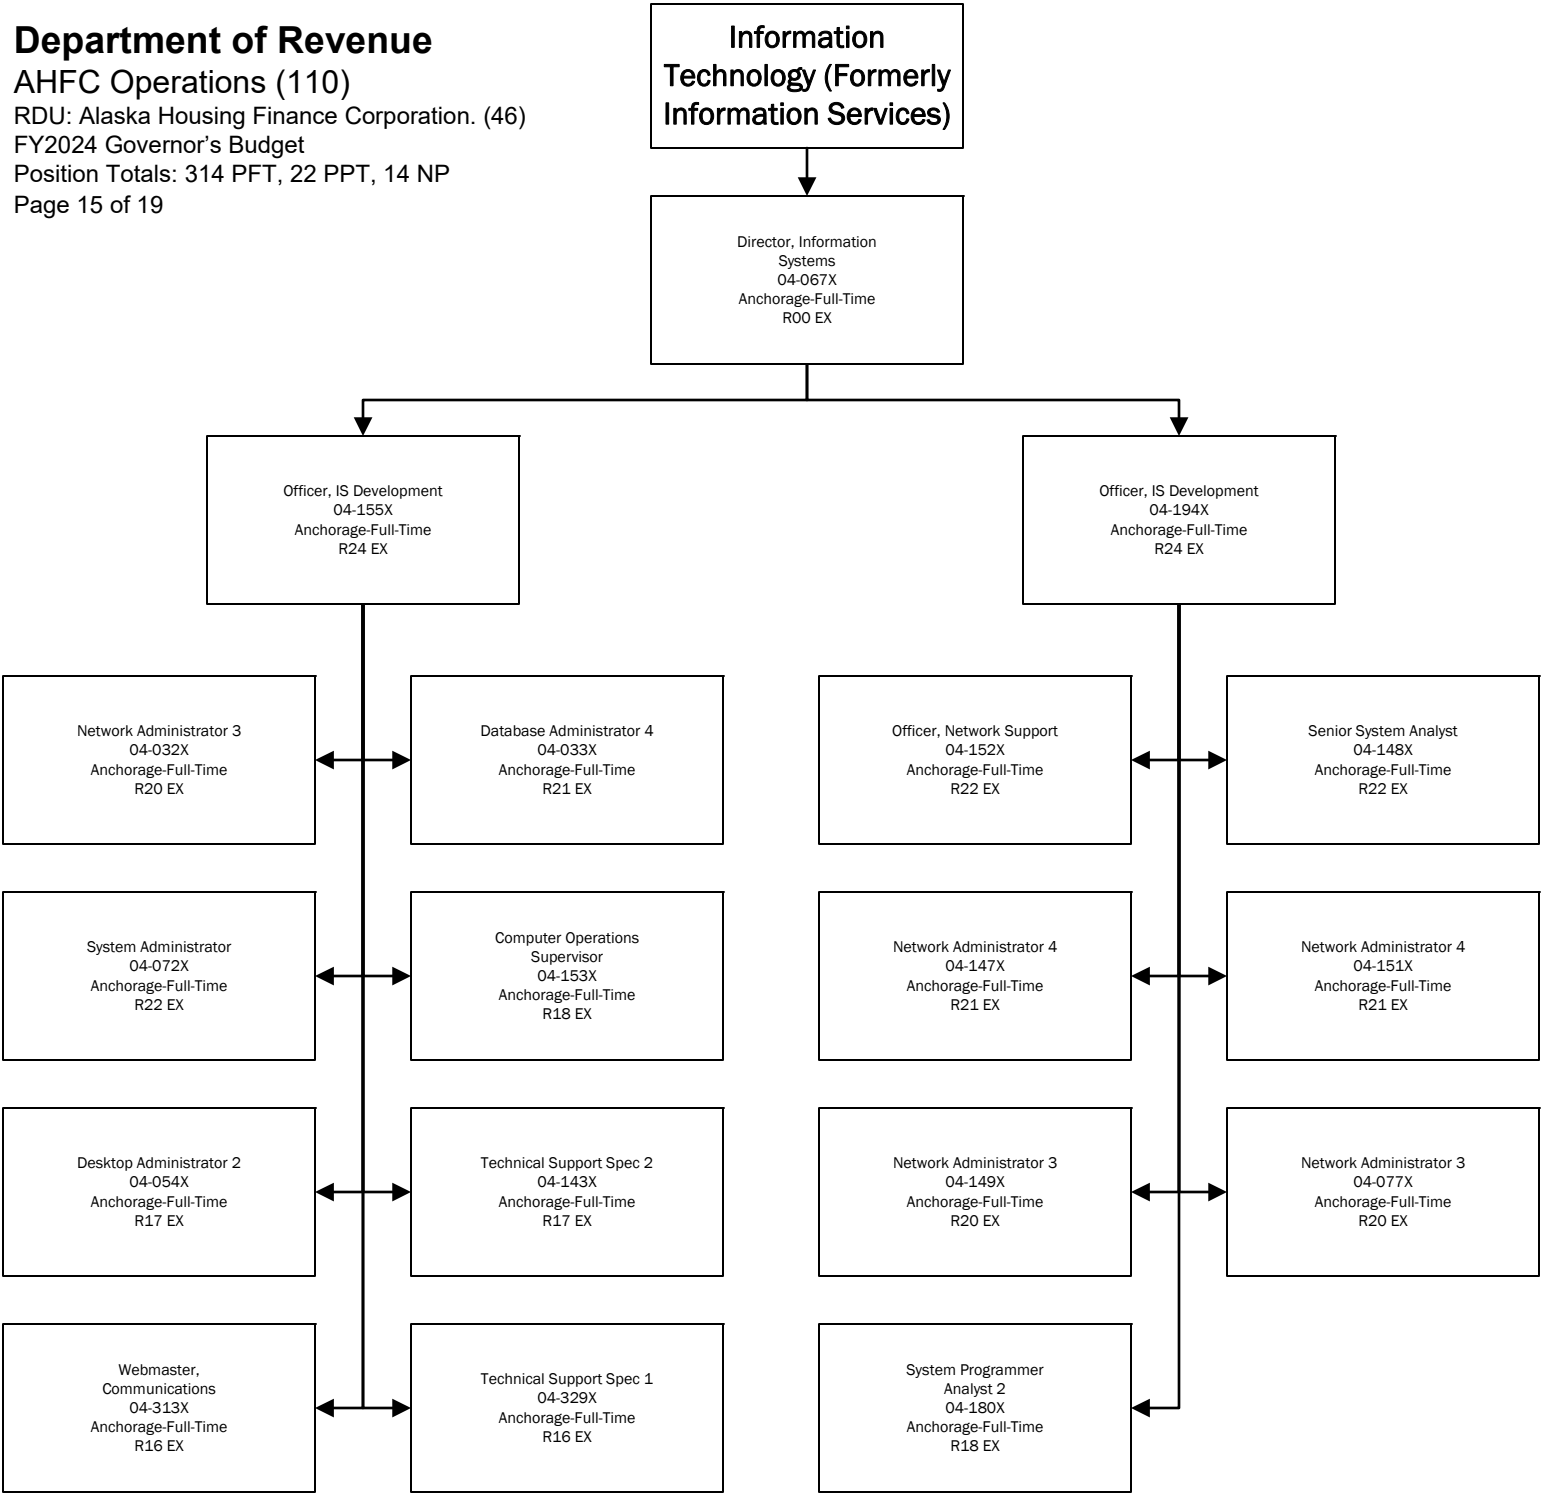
Department of Revenue
AHFC Operations (110)
RDU: Alaska Housing Finance Corporation. (46)
FY2024 Governor's Budget
Position Totals: 314 PFT, 22 PPT, 14 NP
Page 15 of 19

Information Technology (Formerly Information Services)

Director, Information Systems
04-067X
Anchorage-Full-Time
R00 EX

Officer, IS Development
04-155X
Anchorage-Full-Time
R24 EX

Officer, IS Development
04-194X
Anchorage-Full-Time
R24 EX

Network Administrator 3
04-032X
Anchorage-Full-Time
R20 EX

Database Administrator 4
04-033X
Anchorage-Full-Time
R21 EX

Officer, Network Support
04-152X
Anchorage-Full-Time
R22 EX

Senior System Analyst
04-148X
Anchorage-Full-Time
R22 EX

System Administrator
04-072X
Anchorage-Full-Time
R22 EX

Computer Operations Supervisor
04-153X
Anchorage-Full-Time
R18 EX

Network Administrator 4
04-147X
Anchorage-Full-Time
R21 EX

Network Administrator 4
04-151X
Anchorage-Full-Time
R21 EX

Desktop Administrator 2
04-054X
Anchorage-Full-Time
R17 EX

Technical Support Spec 2
04-143X
Anchorage-Full-Time
R17 EX

Network Administrator 3
04-149X
Anchorage-Full-Time
R20 EX

Network Administrator 3
04-077X
Anchorage-Full-Time
R20 EX

Webmaster, Communications
04-313X
Anchorage-Full-Time
R16 EX

Technical Support Spec 1
04-329X
Anchorage-Full-Time
R16 EX

System Programmer Analyst 2
04-180X
Anchorage-Full-Time
R18 EX